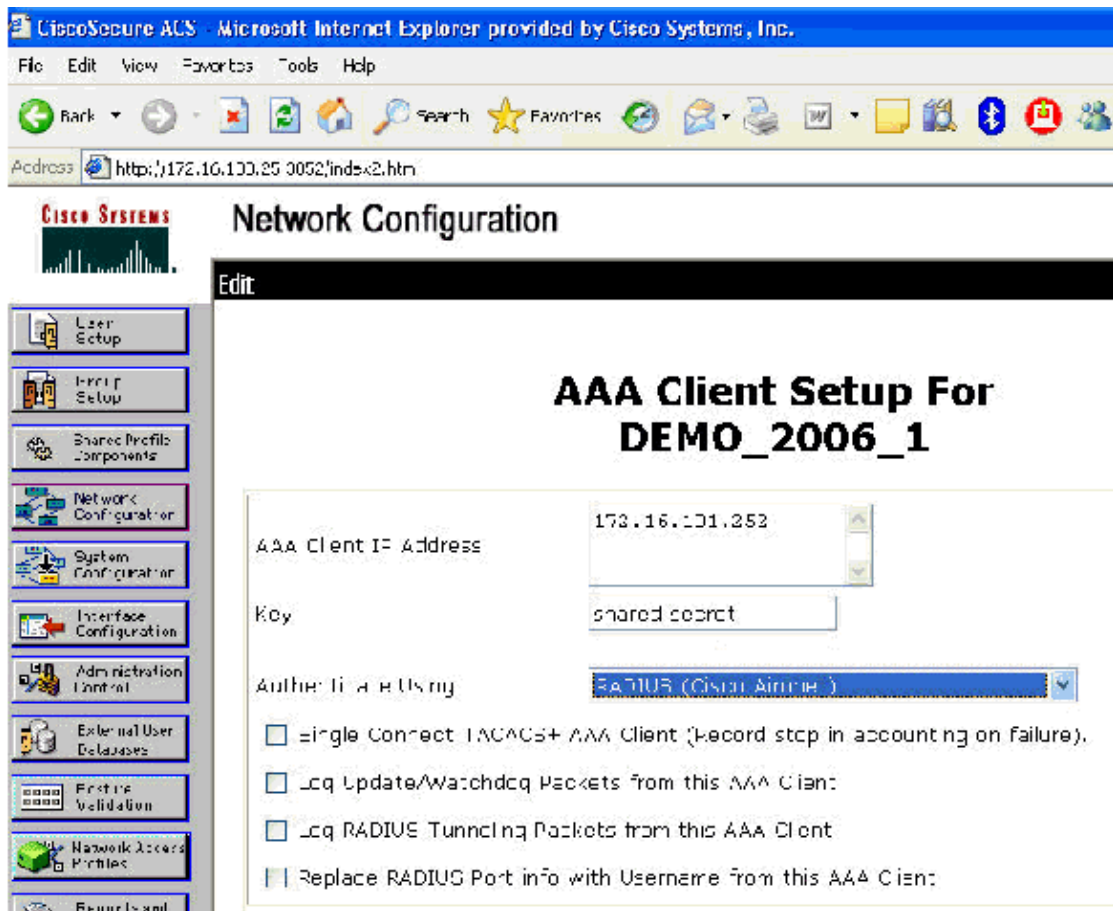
CiscoSecure ACS - Microsoft Internet Explorer provided by Cisco Systems, Inc.

File Edit View Favorites Tools Help

Back Search Favorites

Address http://172.16.100.25:8052/index2.htm

Cisco Systems

Network Configuration

Edit

User Setup

Group Setup

Shared Profile Components

Network Configuration

System Configuration

Interface Configuration

Administration Control

External User Databases

Posture Validation

Network Access Profiles

Reports and

AAA Client Setup For DEMO_2006_1

AAA Client IP Address 172.16.101.252

Key shared secret

Authenticate Using RADIUS (Cisco Aironet)

Single Connect TACACS+ AAA Client (Record stop in accounting on failure).

Log Update/Watchdog Packets from this AAA Client

Log RADIUS Tunneling Packets from this AAA Client

Replace RADIUS Port info with Username from this AAA Client